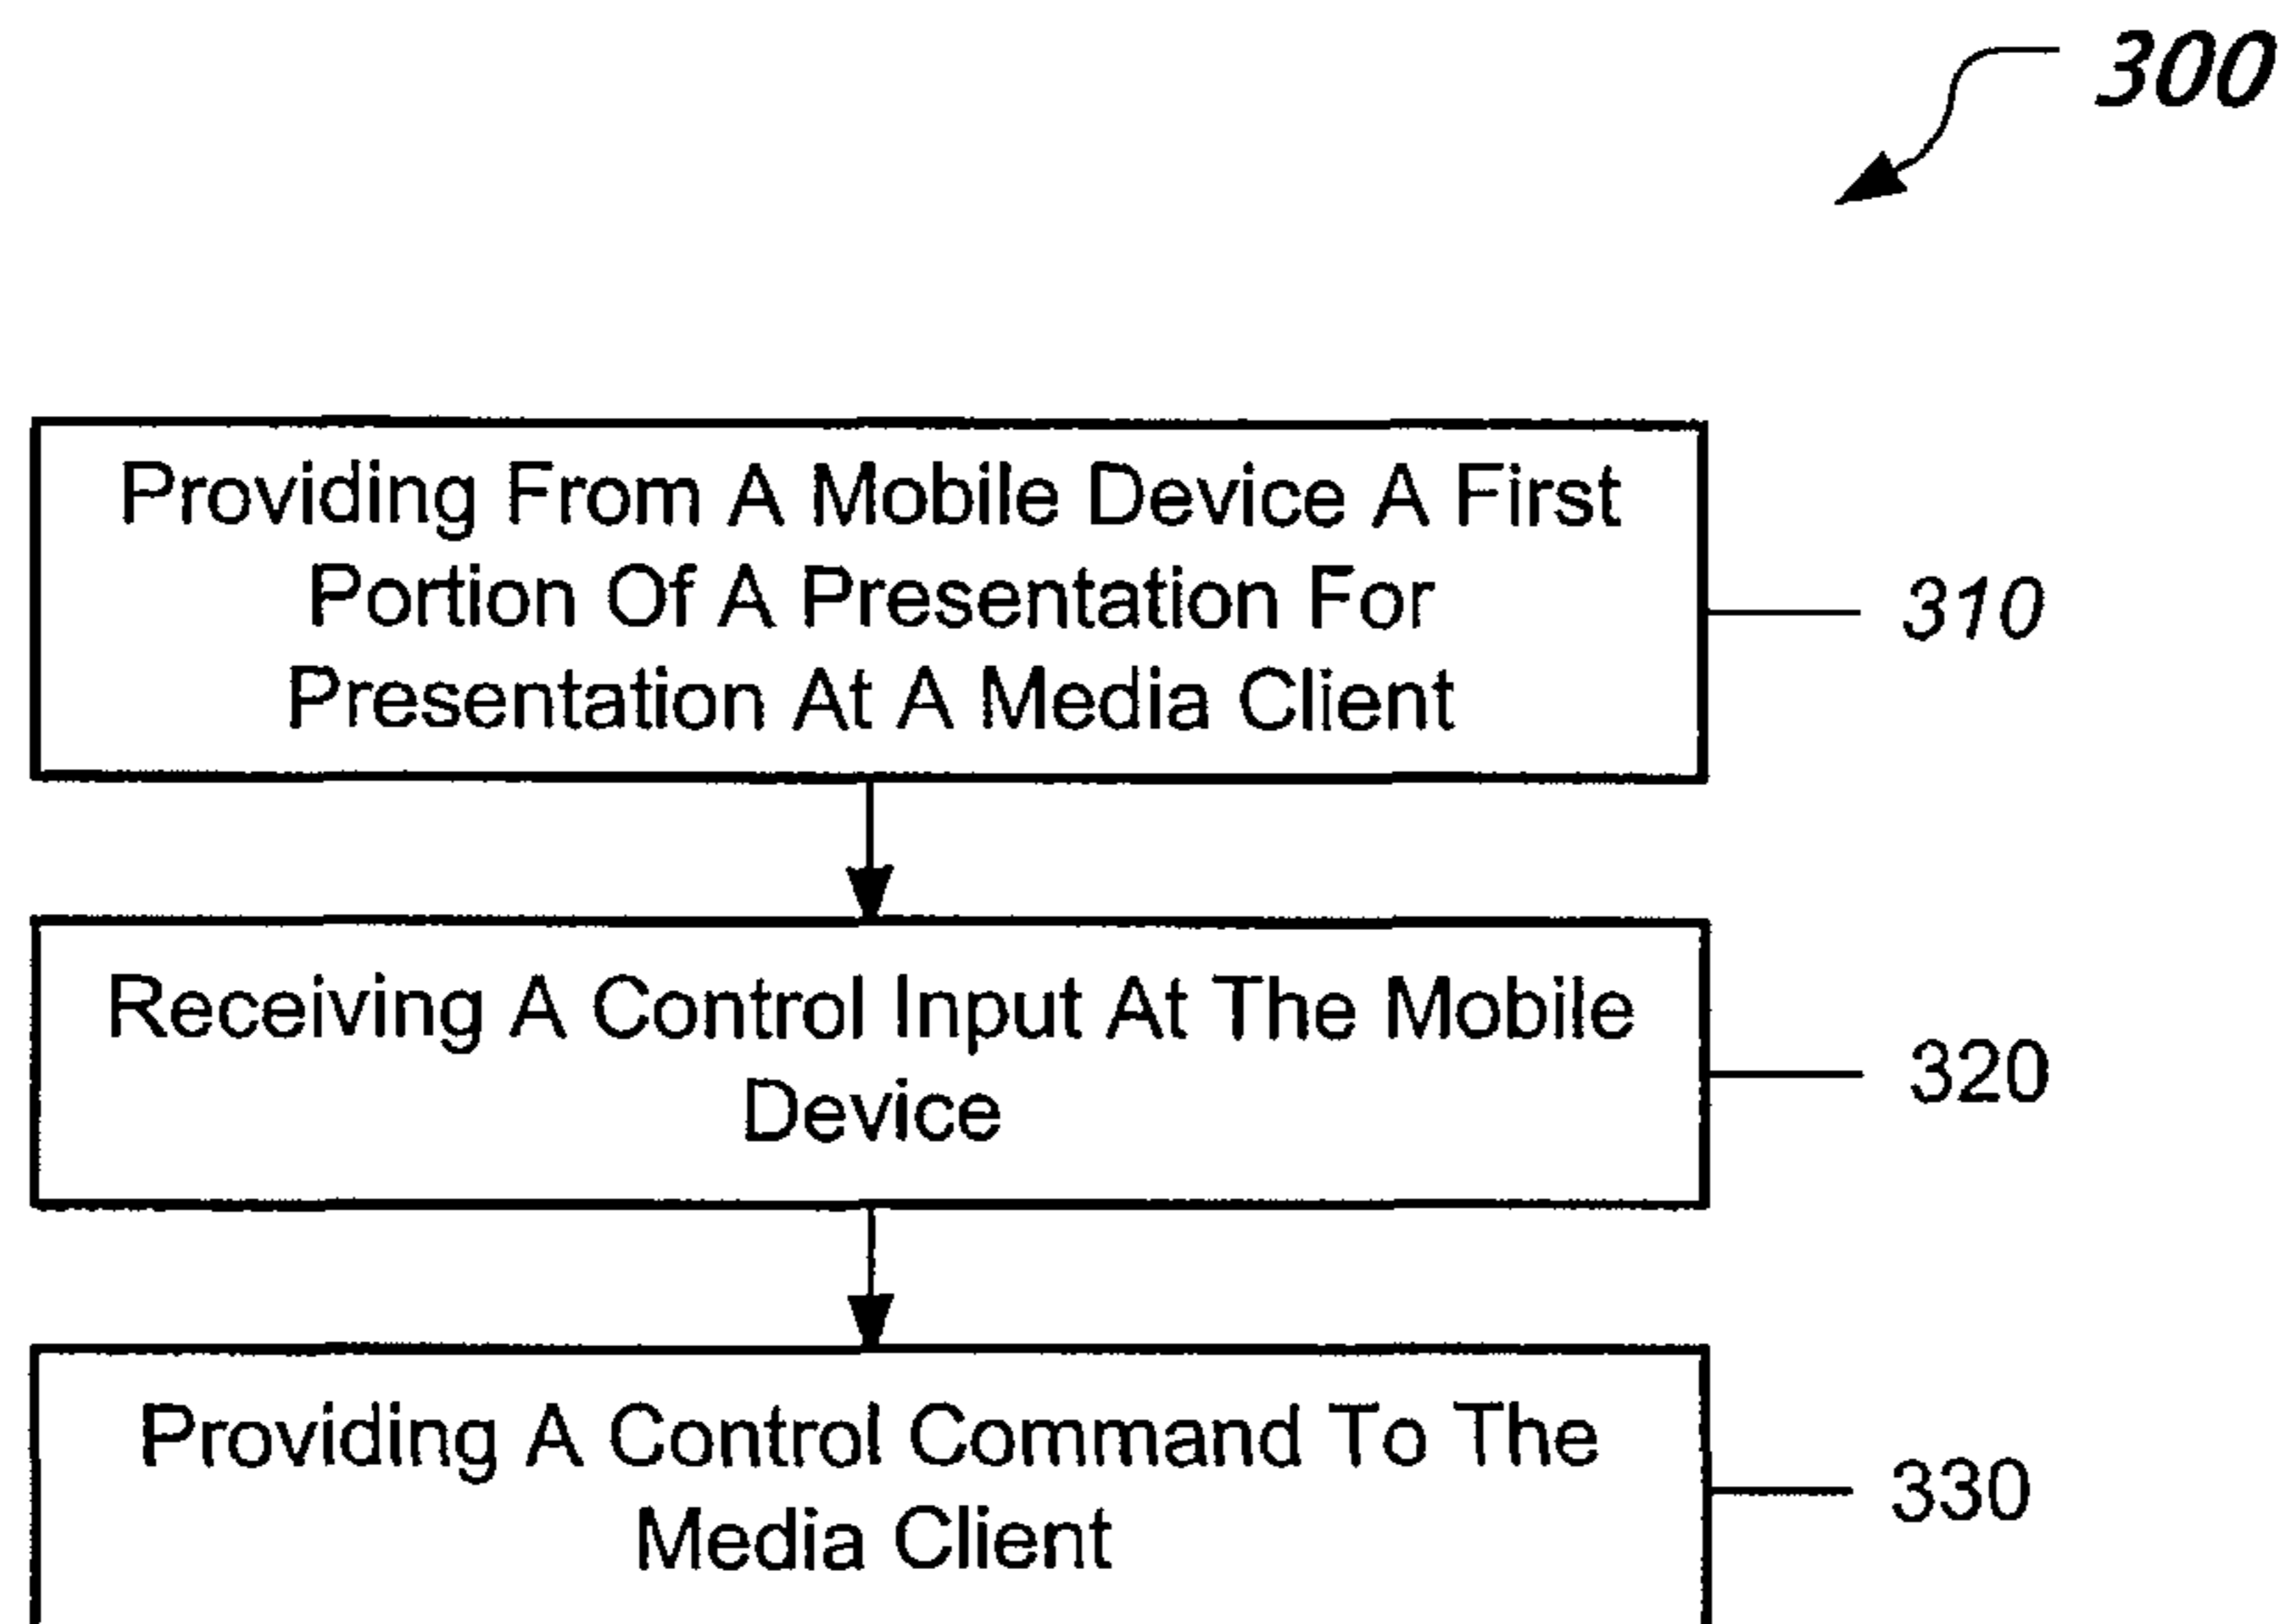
300

Providing From A Mobile Device A First Portion Of A Presentation For Presentation At A Media Client

310

Receiving A Control Input At The Mobile Device

320

Providing A Control Command To The Media Client

330